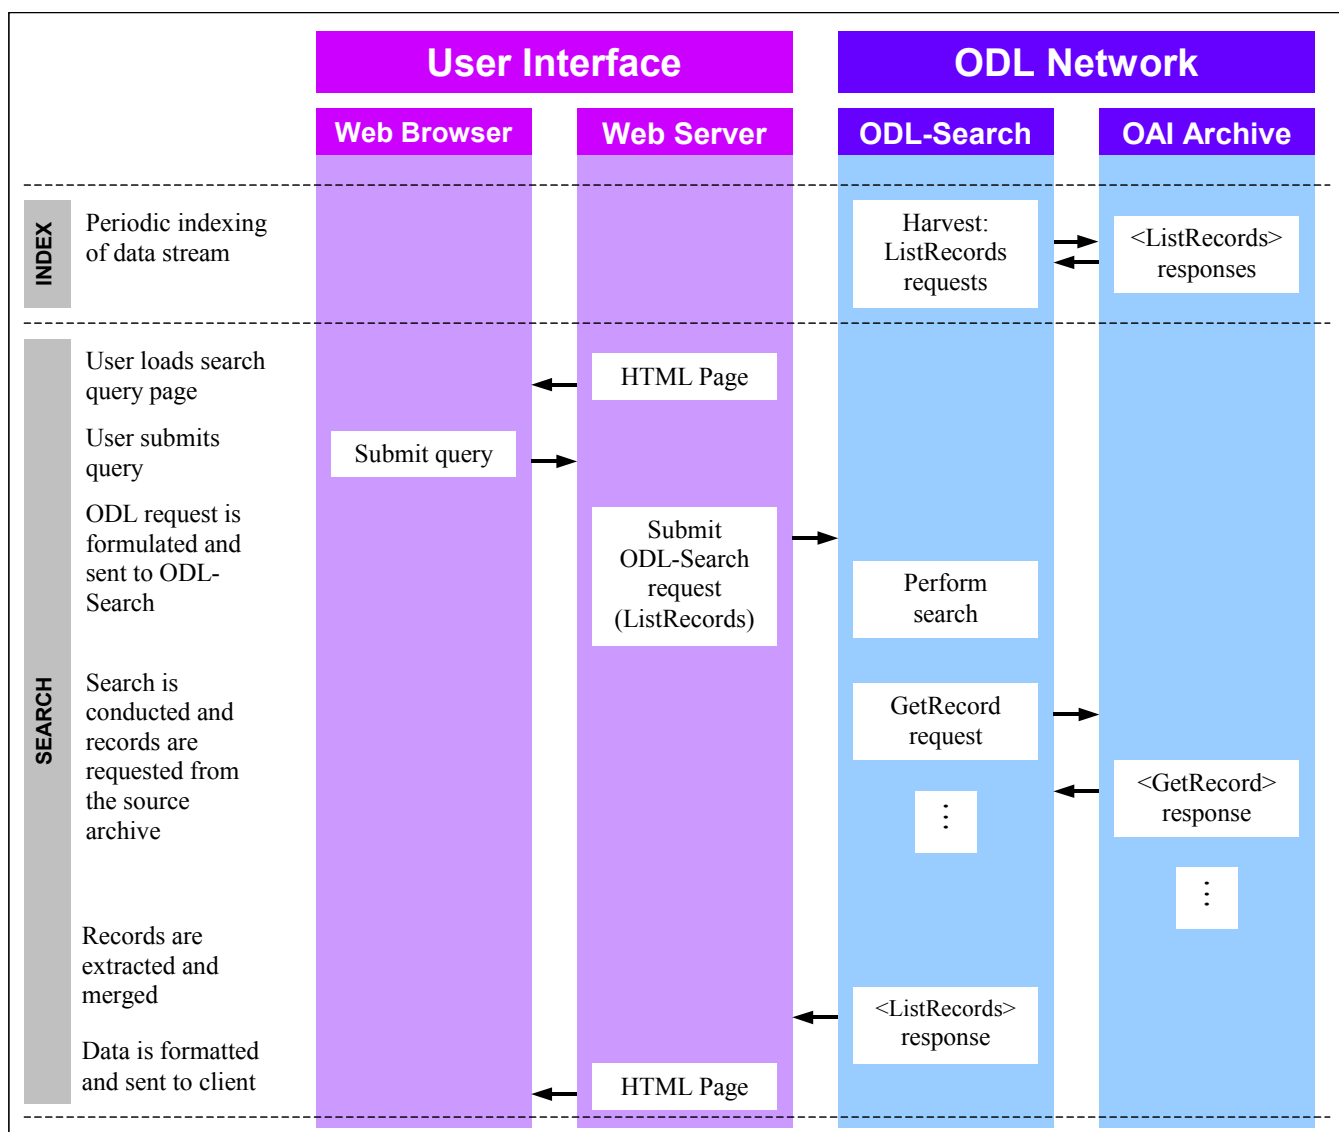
User Interface

ODL Network

Web Browser

Web Server

ODL-Search

OAI Archive

INDEX

Periodic indexing of data stream

Harvest: ListRecords requests

<ListRecords> responses

SEARCH

User loads search query page

HTML Page

User submits query

Submit query

ODL request is formulated and sent to ODL-Search

Submit ODL-Search request (ListRecords)

Perform search

Search is conducted and records are requested from the source archive

GetRecord request

<GetRecord> response

⋮

⋮

Records are extracted and merged

<ListRecords> response

Data is formatted and sent to client

HTML Page